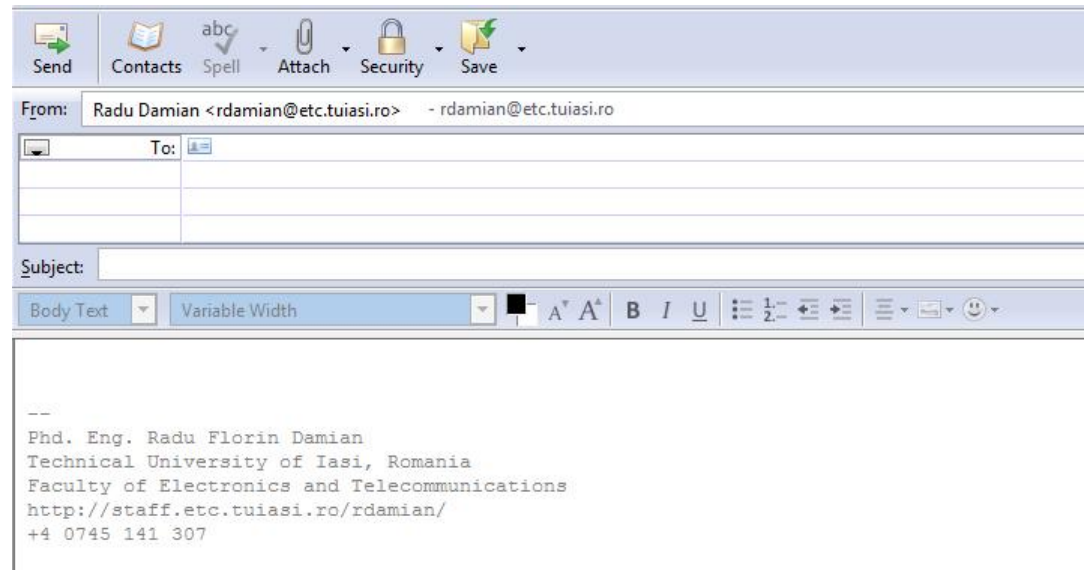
Send Contacts Spell Attach Security Save

From: Radu Damian <rdamian@etc.tuiasi.ro> - rdamian@etc.tuiasi.ro

To:

Subject:

Body Text Variable Width B I U

--
Phd. Eng. Radu Florin Damian
Technical University of Iasi, Romania
Faculty of Electronics and Telecommunications
http://staff.etc.tuiasi.ro/rdamian/
+4 0745 141 307